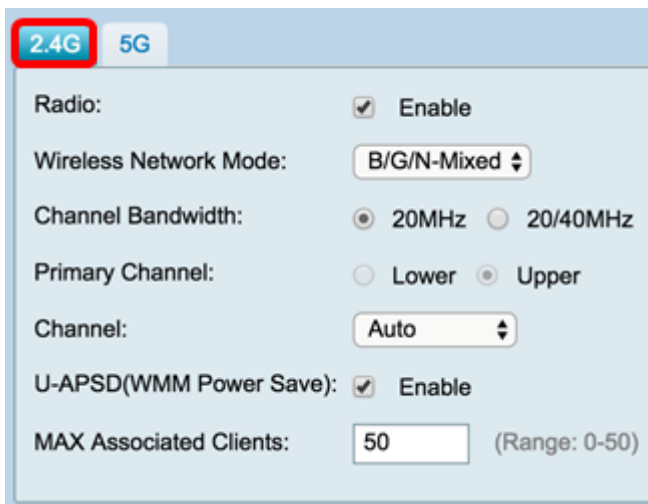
2.4G 5G

| | |
|---|---|
| Radio: | Enable |
| Wireless Network Mode: | B/G/N-Mixed |
| Channel Bandwidth: | 20MHz 20/40MHz |
| Primary Channel: | Lower Upper |
| Channel: | Auto |
| U-APSD(WMM Power Save): | Enable |
| MAX Associated Clients: | 50 (Range: 0-50) |